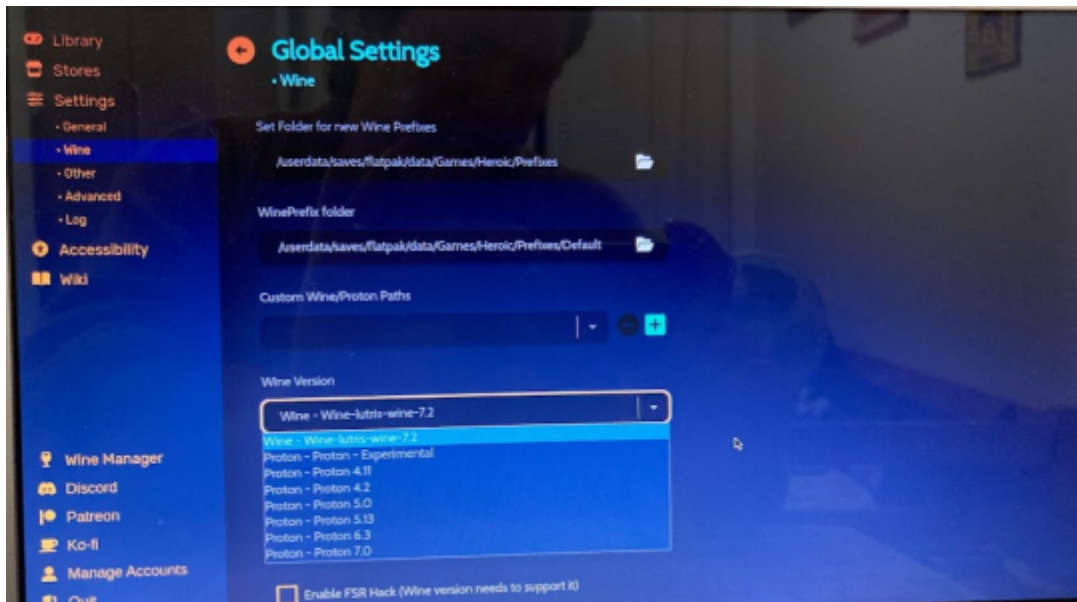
Library
Stores
Settings
• General
• Wine
• Other
• Advanced
• Log
Accessibility
Wiki

Global Settings
• Wine

Set Folder for new Wine Prefixes
/userdata/saves/flatpak/data/Games/Heroic/Prefixes

WinePrefix folder
/userdata/saves/flatpak/data/Games/Heroic/Prefixes/Default

Custom Wine/Proton Paths

Wine Version
Wine - Wine-lutris-wine-7.2

Wine - Wine-lutris-wine-7.2
Proton - Proton - Experimental
Proton - Proton 4.11
Proton - Proton 4.2
Proton - Proton 5.0
Proton - Proton 5.13
Proton - Proton 6.3
Proton - Proton 7.0

Wine Manager
Discord
Patreon
Ko-fi
Manage Accounts
Quit

Enable FSR Hack (Wine version needs to support it)